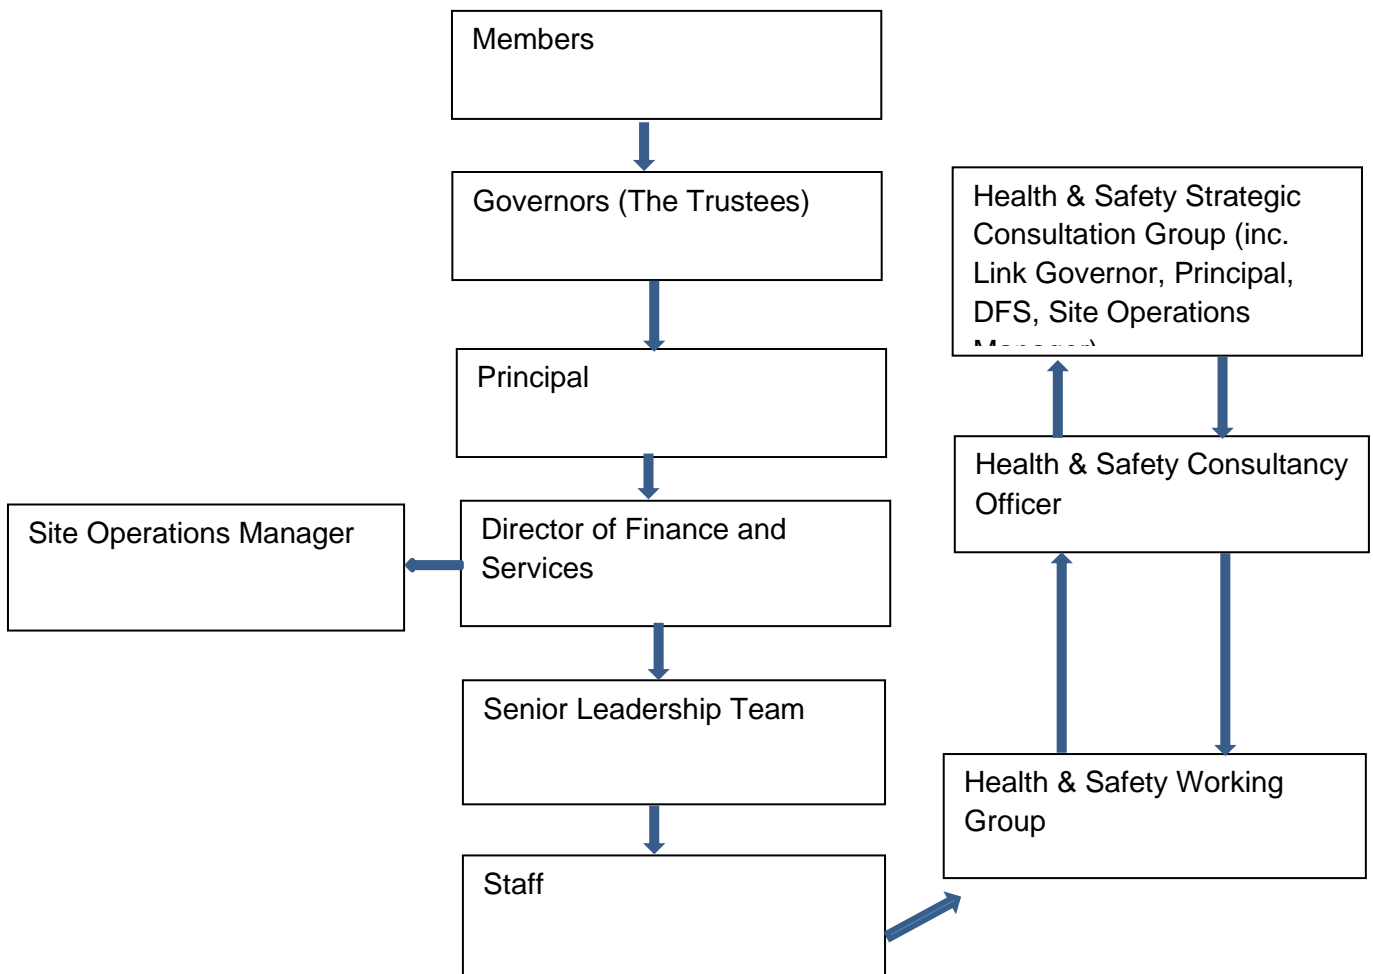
Members

Governors (The Trustees)

Principal

Director of Finance and Services

Site Operations Manager

Senior Leadership Team

Staff

Health & Safety Strategic Consultation Group (inc. Link Governor, Principal, DFS, Site Operations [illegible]

Health & Safety Consultancy Officer

Health & Safety Working Group